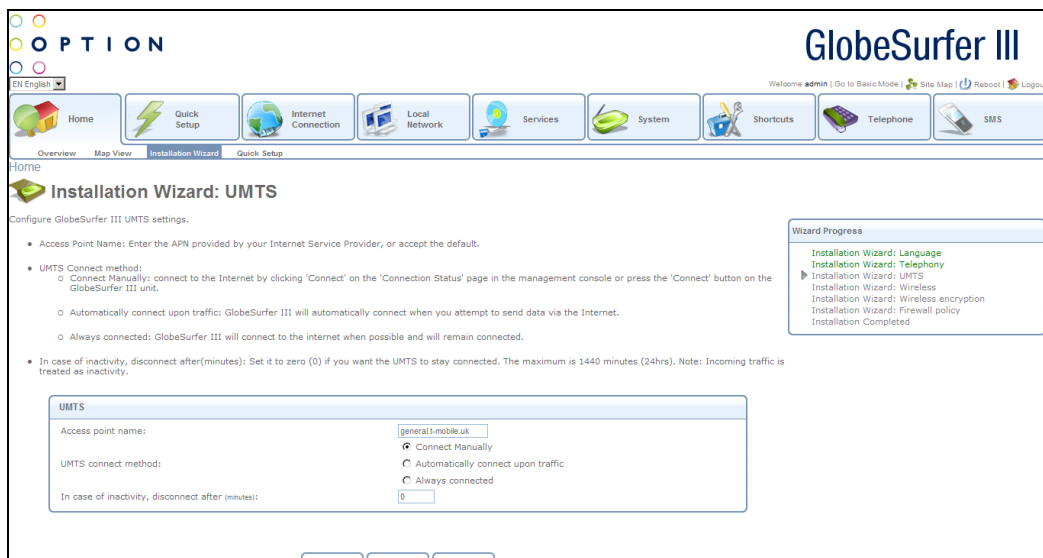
OPTION

GlobeSurfer III

EN English

Welcome admin | Go to Basic Mode | Site Map | Reboot | Logou

Home | Quick Setup | Internet Connection | Local Network | Services | System | Shortcuts | Telephone | SMS

Overview | Map View | Installation Wizard | Quick Setup

Home

Installation Wizard: UMTS

Configure GlobeSurfer III UMTS settings.

• Access Point Name: Enter the APN provided by your Internet Service Provider, or accept the default.

• UMTS Connect method:
  ○ Connect Manually: connect to the Internet by clicking 'Connect' on the 'Connection Status' page in the management console or press the 'Connect' button on the GlobeSurfer III unit.
  ○ Automatically connect upon traffic: GlobeSurfer III will automatically connect when you attempt to send data via the Internet.
  ○ Always connected: GlobeSurfer III will connect to the internet when possible and will remain connected.

• In case of inactivity, disconnect after(minutes): Set it to zero (0) if you want the UMTS to stay connected. The maximum is 1440 minutes (24hrs). Note: Incoming traffic is treated as inactivity.

Wizard Progress

Installation Wizard: Language
Installation Wizard: Telephony
Installation Wizard: UMTS
Installation Wizard: Wireless
Installation Wizard: Wireless encryption
Installation Wizard: Firewall policy
Installation Completed

UMTS

| Access point name: | general.t-mobile.uk |
|---|---|
| UMTS connect method: | Connect Manually<br>Automatically connect upon traffic<br>Always connected |
| In case of inactivity, disconnect after (minutes): | 0 |